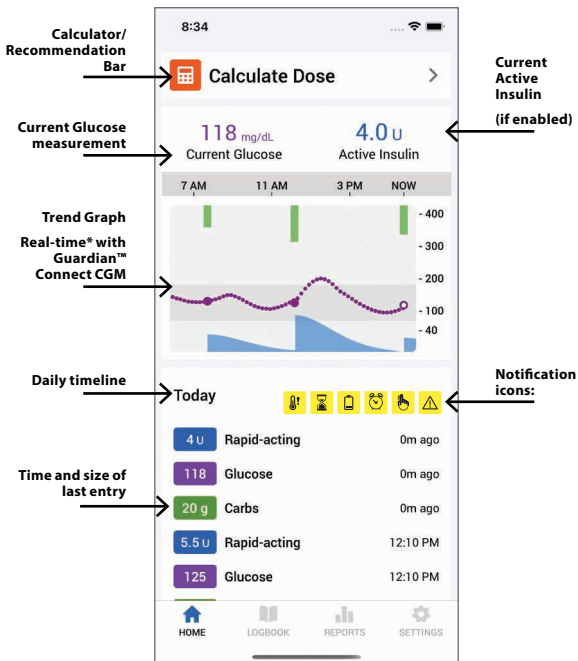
Calculator/
Recommendation
Bar

Current Glucose
measurement

Trend Graph

Real-time* with
Guardian™
Connect CGM

Daily timeline

Time and size of
last entry

8:34

Calculate Dose

118 mg/dL
Current Glucose

4.0 U
Active Insulin

7 AM 11 AM 3 PM NOW

- 400
- 300
- 200
- 100
- 40

Today

| 4 U | Rapid-acting | 0m ago |
|---|---|---|
| 118 | Glucose | 0m ago |
| 20 g | Carbs | 0m ago |
| 5.5 U | Rapid-acting | 12:10 PM |
| 125 | Glucose | 12:10 PM |

HOME LOGBOOK REPORTS SETTINGS

Current
Active
Insulin

(if enabled)

Notification
icons: